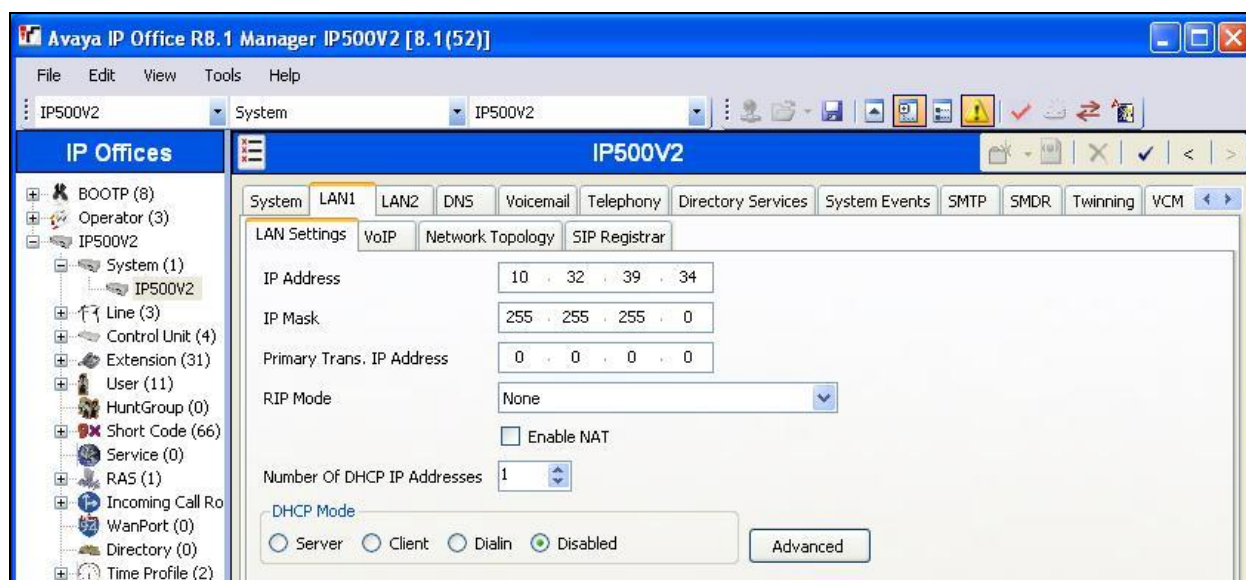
Avaya IP Office R8.1 Manager IP500V2 [8.1(52)]

File Edit View Tools Help

IP500V2 System IP500V2

IP Offices

BOOTP (8)
Operator (3)
IP500V2
System (1)
IP500V2
Line (3)
Control Unit (4)
Extension (31)
User (11)
HuntGroup (0)
Short Code (66)
Service (0)
RAS (1)
Incoming Call Ro
WanPort (0)
Directory (0)
Time Profile (2)

IP500V2

System LAN1 LAN2 DNS Voicemail Telephony Directory Services System Events SMTP SMDR Twinning VCM

LAN Settings VoIP Network Topology SIP Registrar

IP Address 10 . 32 . 39 . 34

IP Mask 255 . 255 . 255 . 0

Primary Trans. IP Address 0 . 0 . 0 . 0

RIP Mode None

Enable NAT

Number Of DHCP IP Addresses 1

DHCP Mode

Server Client Dialin Disabled

Advanced